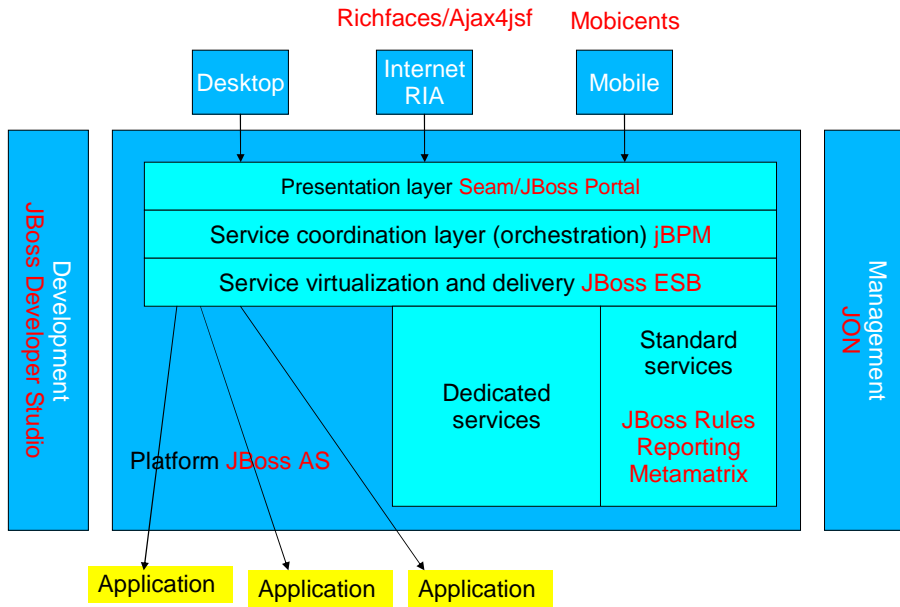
Richfaces/Ajax4jsf

Mobicents

Desktop

Internet RIA

Mobile

Development JBoss Developer Studio

Presentation layer Seam/JBoss Portal

Service coordination layer (orchestration) jBPM

Service virtualization and delivery JBoss ESB

Dedicated services

Standard services

JBoss Rules Reporting Metamatrix

Platform JBoss AS

Management JON

Application

Application

Application